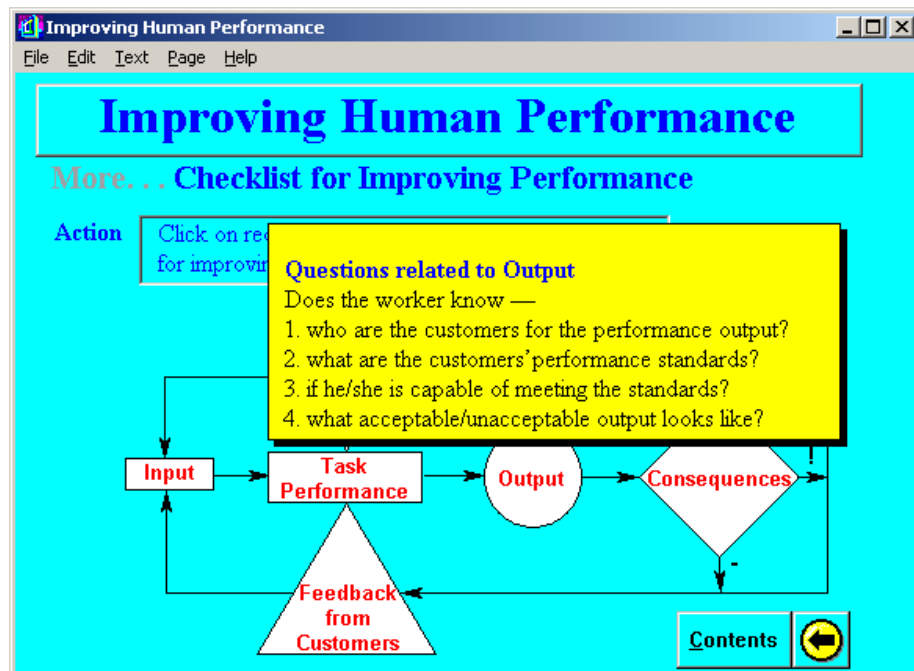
Improving Human Performance

File Edit Text Page Help

Improving Human Performance

More. . . Checklist for Improving Performance

Action

Click on re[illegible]
for improvin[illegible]

Questions related to Output
Does the worker know —
1. who are the customers for the performance output?
2. what are the customers' performance standards?
3. if he/she is capable of meeting the standards?
4. what acceptable/unacceptable output looks like?

Input

Task Performance

Output

Consequences

!

-

Feedback from Customers

Contents